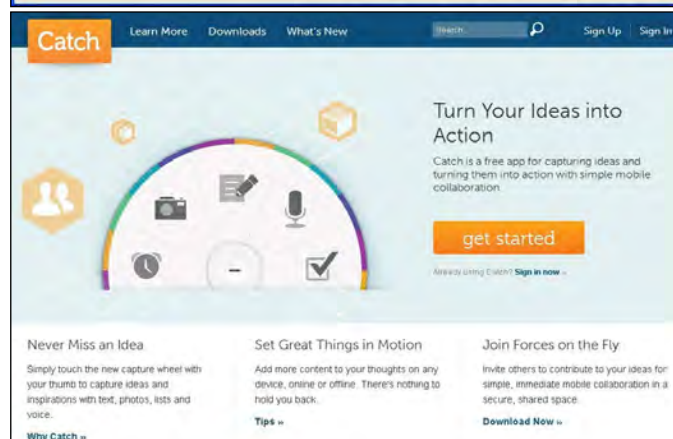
Catch

Learn More

Downloads

What's New

Search

Sign Up

Sign In

Turn Your Ideas into Action

Catch is a free app for capturing ideas and turning them into action with simple mobile collaboration.

get started

Already using Catch? Sign in now »

Never Miss an Idea

Simply touch the new capture wheel with your thumb to capture ideas and inspirations with text, photos, lists and voice.

Why Catch »

Set Great Things in Motion

Add more content to your thoughts on any device, online or offline. There's nothing to hold you back.

Tips »

Join Forces on the Fly

Invite others to contribute to your ideas for simple, immediate mobile collaboration in a secure, shared space.

Download Now »